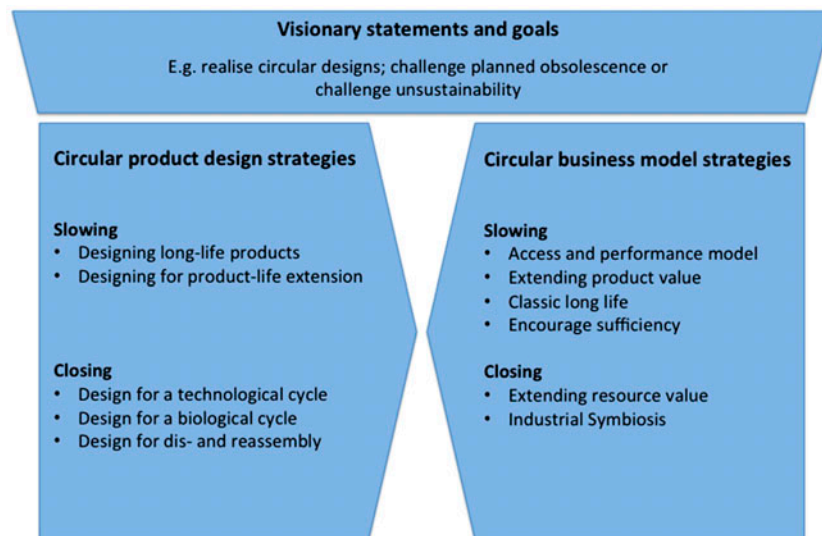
Visionary statements and goals

E.g. realise circular designs; challenge planned obsolescence or challenge unsustainability

Circular product design strategies

Slowing
• Designing long-life products
• Designing for product-life extension

Closing
• Design for a technological cycle
• Design for a biological cycle
• Design for dis- and reassembly

Circular business model strategies

Slowing
• Access and performance model
• Extending product value
• Classic long life
• Encourage sufficiency

Closing
• Extending resource value
• Industrial Symbiosis